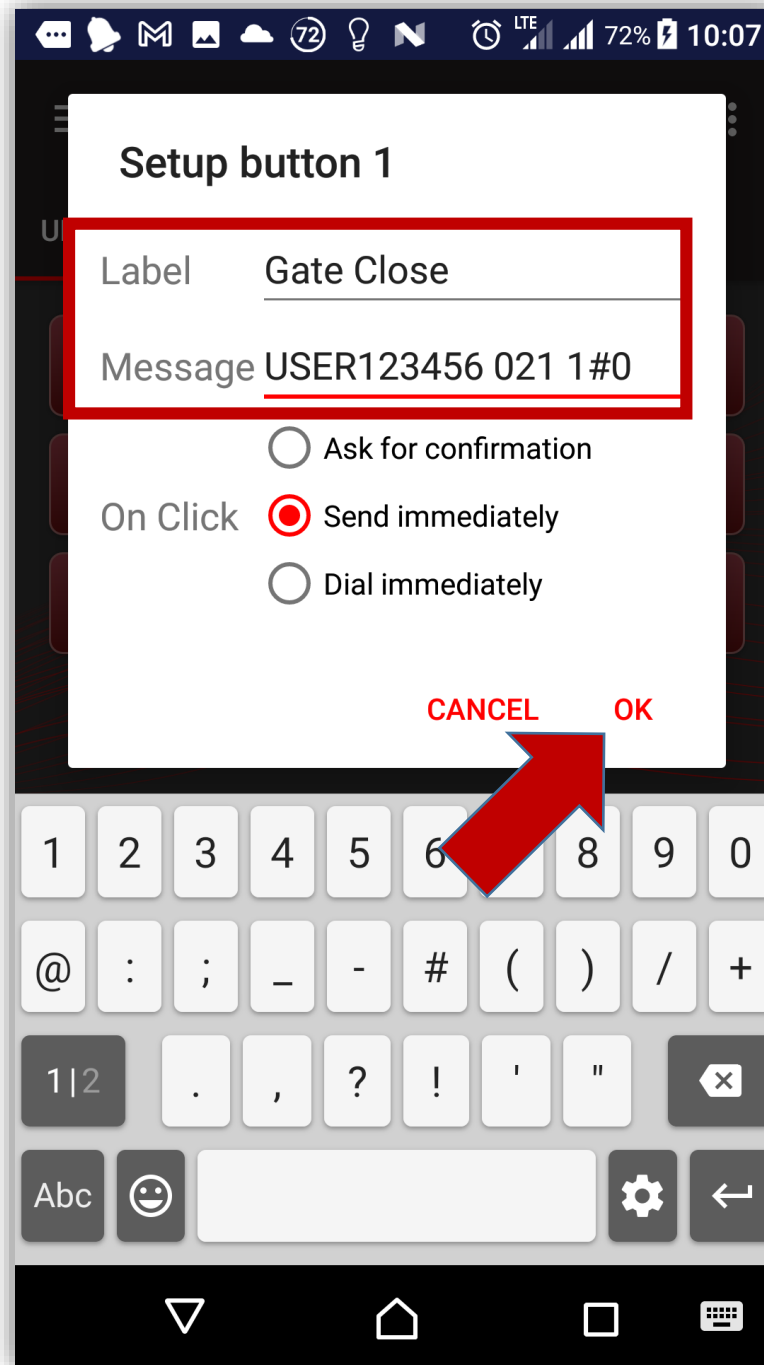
72 LTE 72% 10:07

Setup button 1

Label Gate Close

Message USER123456 021 1#0

On Click
Ask for confirmation
Send immediately
Dial immediately

CANCEL OK

1 2 3 4 5 6 8 9 0
@ : ; _ - # ( ) / +
1|2 . , ? ! ' "
Abc